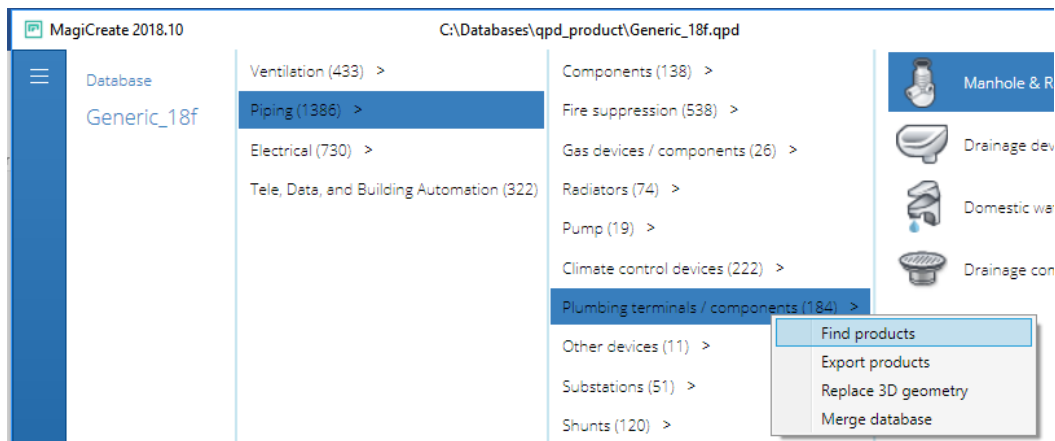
MagiCreate 2018.10

C:\Databases\qpd_product\Generic_18f.qpd

Database

Generic_18f

Ventilation (433) >

Piping (1386) >

Electrical (730) >

Tele, Data, and Building Automation (322)

Components (138) >

Fire suppression (538) >

Gas devices / components (26) >

Radiators (74) >

Pump (19) >

Climate control devices (222) >

Plumbing terminals / components (184) >

Other devices (11) >

Substations (51) >

Shunts (120) >

Find products

Export products

Replace 3D geometry

Merge database

Manhole & R

Drainage dev

Domestic wa

Drainage co